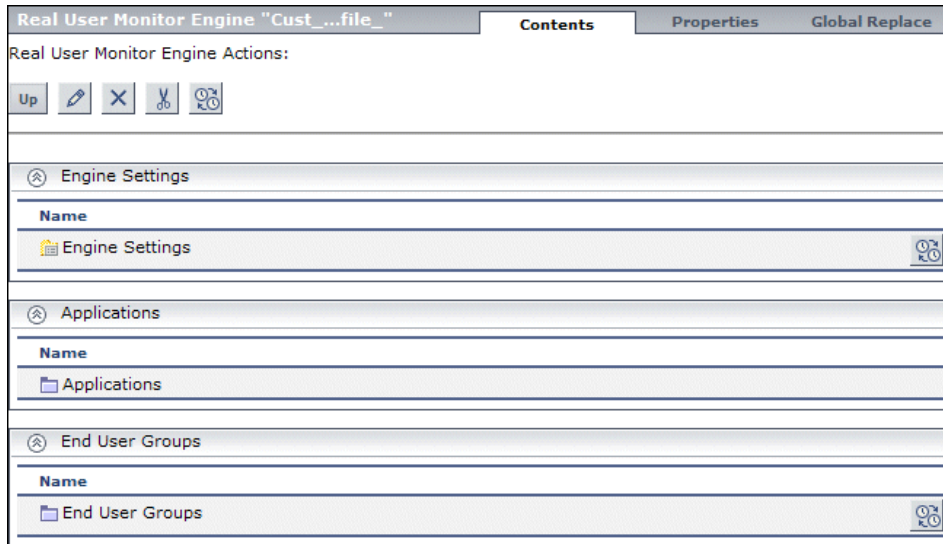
Real User Monitor Engine "Cust_...file_"

Contents

Properties

Global Replace

Real User Monitor Engine Actions:

Up

Engine Settings

Name

Engine Settings

Applications

Name

Applications

End User Groups

Name

End User Groups